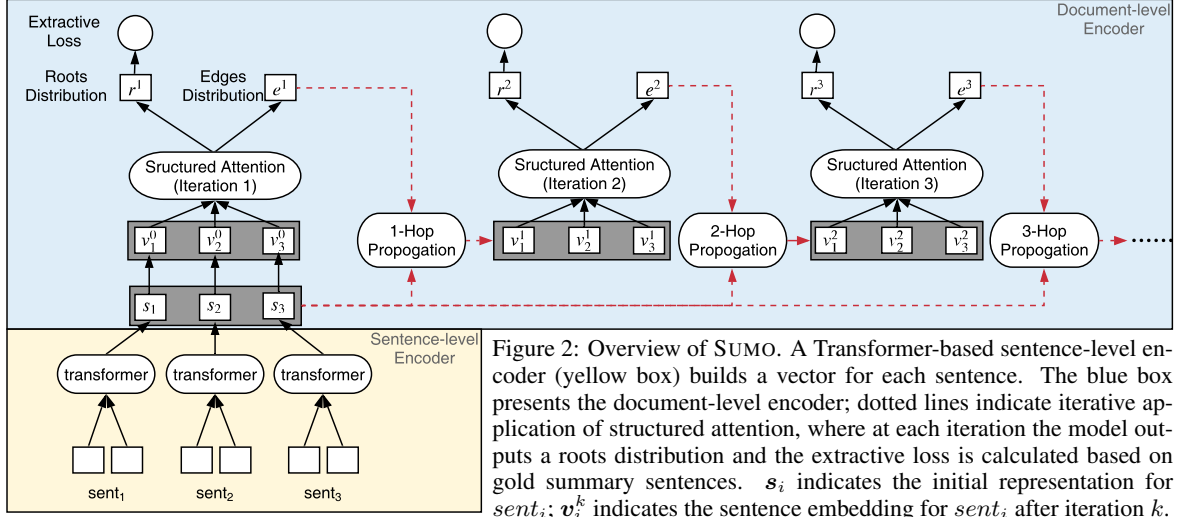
Document-level Encoder

Extractive Loss

Roots Distribution

Edges Distribution

$r^1$ $e^1$

$r^2$ $e^2$

$r^3$ $e^3$

Sructured Attention (Iteration 1)

Sructured Attention (Iteration 2)

Sructured Attention (Iteration 3)

$v_1^0$ $v_2^0$ $v_3^0$

1-Hop Propogation

$v_1^1$ $v_2^1$ $v_3^1$

2-Hop Propogation

$v_1^2$ $v_2^2$ $v_3^2$

3-Hop Propogation

$s_1$ $s_2$ $s_3$

Sentence-level Encoder

transformer transformer transformer

sent$_1$ sent$_2$ sent$_3$

Figure 2: Overview of SUMO. A Transformer-based sentence-level encoder (yellow box) builds a vector for each sentence. The blue box presents the document-level encoder; dotted lines indicate iterative application of structured attention, where at each iteration the model outputs a roots distribution and the extractive loss is calculated based on gold summary sentences. $\boldsymbol{s}_i$ indicates the initial representation for $sent_i$; $\boldsymbol{v}_i^k$ indicates the sentence embedding for $sent_i$ after iteration $k$.